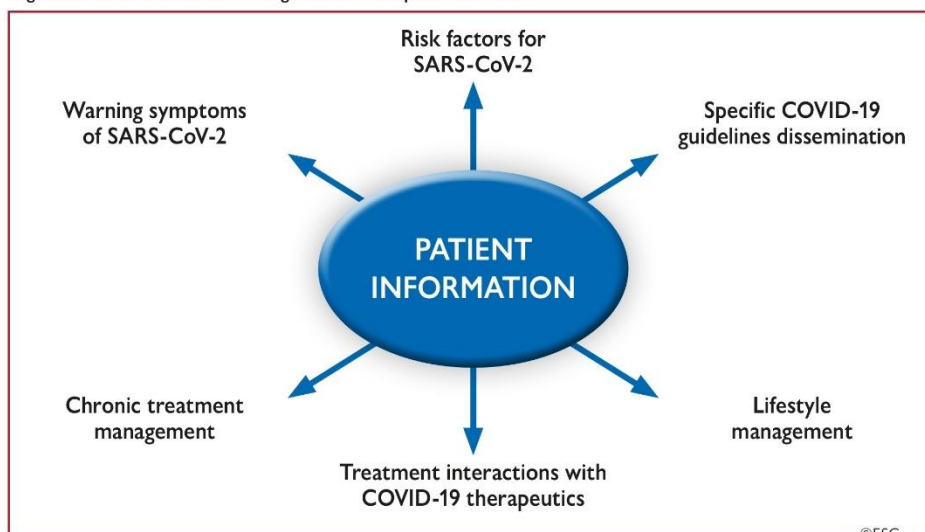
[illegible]

Risk factors for SARS-CoV-2

Warning symptoms of SARS-CoV-2

Specific COVID-19 guidelines dissemination

PATIENT INFORMATION

Chronic treatment management

Lifestyle management

Treatment interactions with COVID-19 therapeutics

©ESC